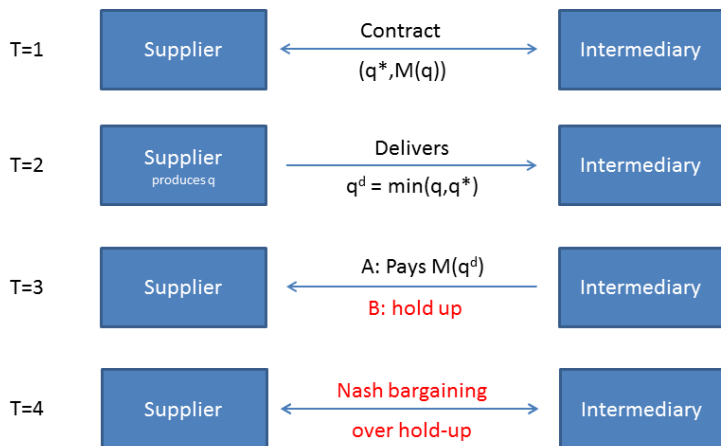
T=1

Supplier

Contract

(q*,M(q))

Intermediary

T=2

Supplier

produces q

Delivers

$q^d$ = min(q,q*)

Intermediary

T=3

Supplier

A: Pays M($q^d$)

B: hold up

Intermediary

T=4

Supplier

Nash bargaining

over hold-up

Intermediary